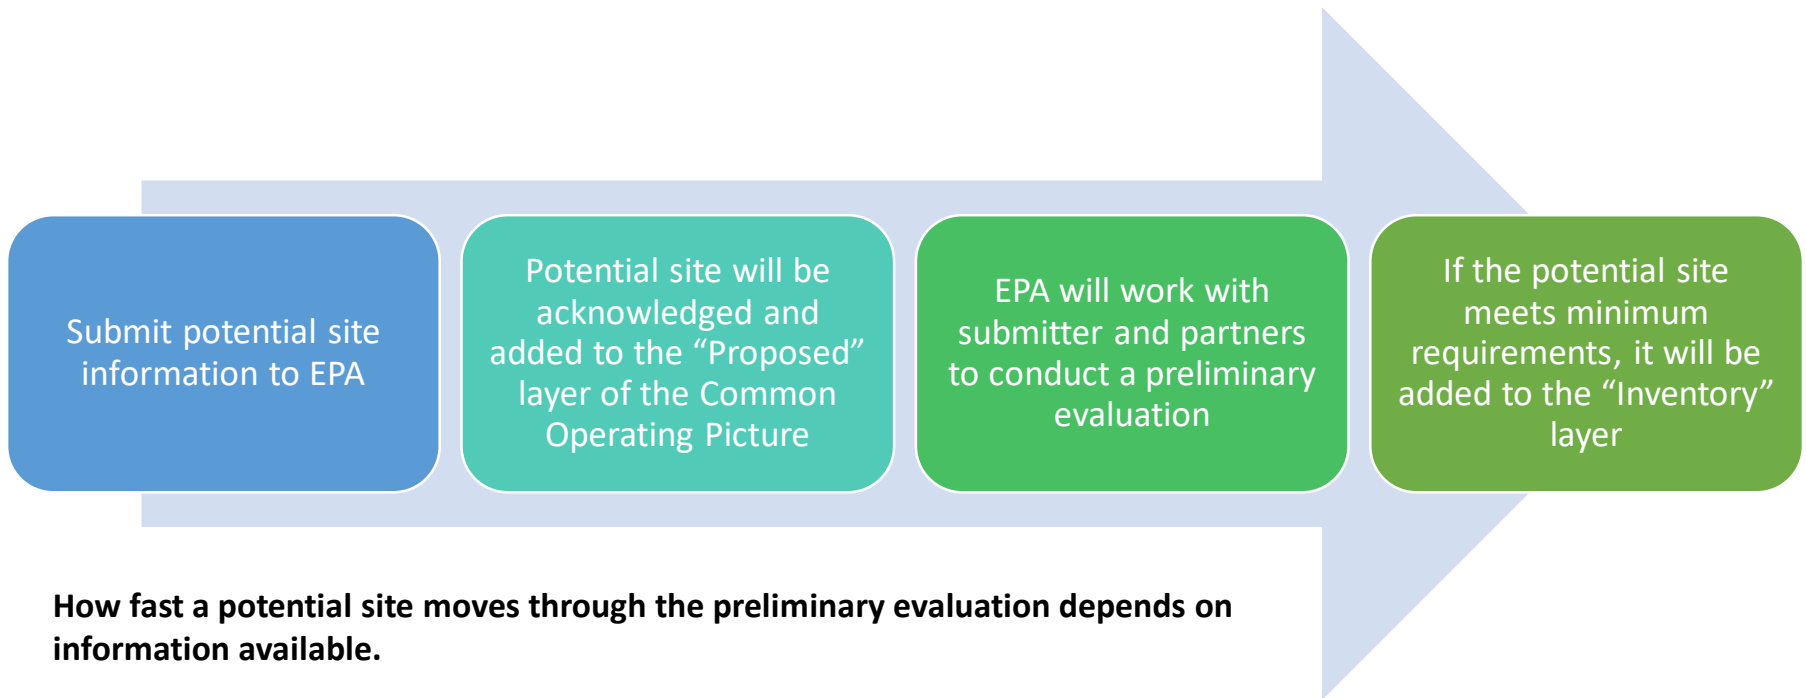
Submit potential site information to EPA

Potential site will be acknowledged and added to the “Proposed” layer of the Common Operating Picture

EPA will work with submitter and partners to conduct a preliminary evaluation

If the potential site meets minimum requirements, it will be added to the “Inventory” layer

How fast a potential site moves through the preliminary evaluation depends on information available.